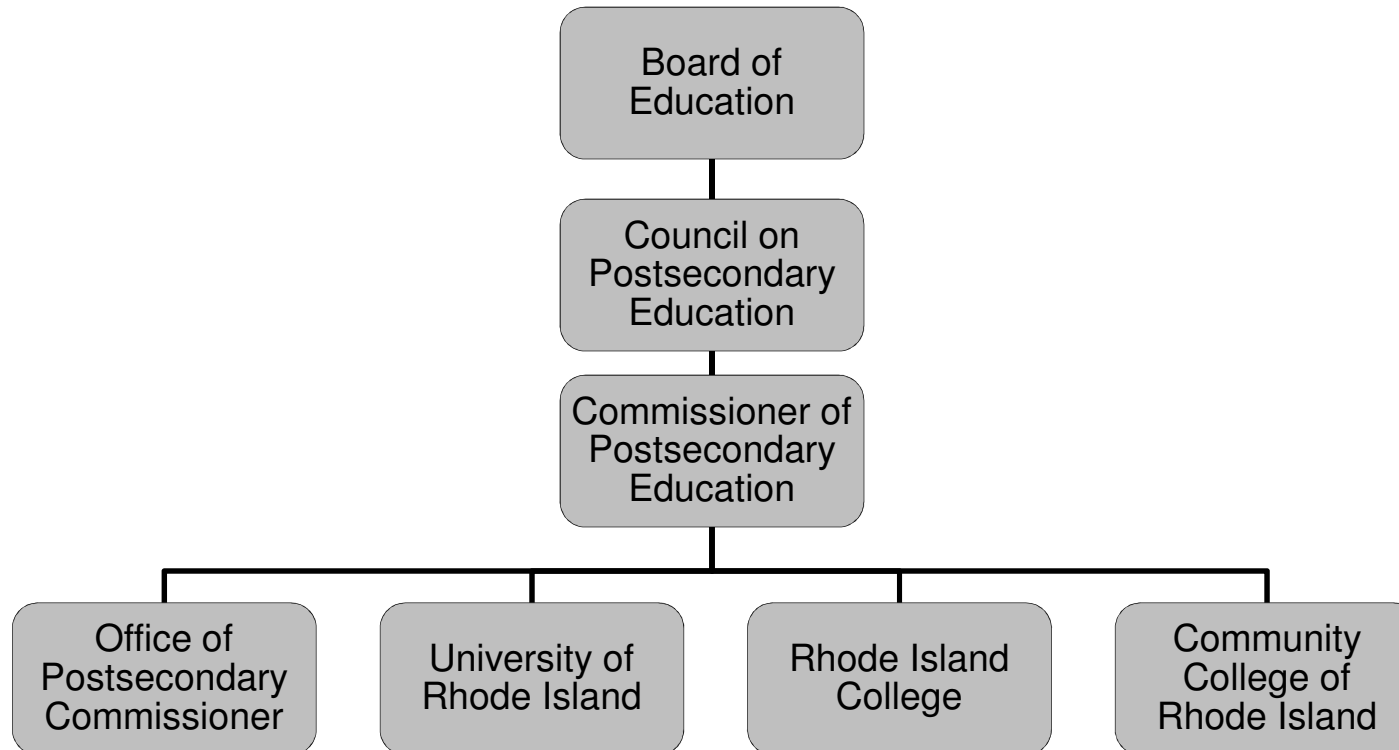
Board of Education

Council on Postsecondary Education

Commissioner of Postsecondary Education

Office of Postsecondary Commissioner

University of Rhode Island

Rhode Island College

Community College of Rhode Island